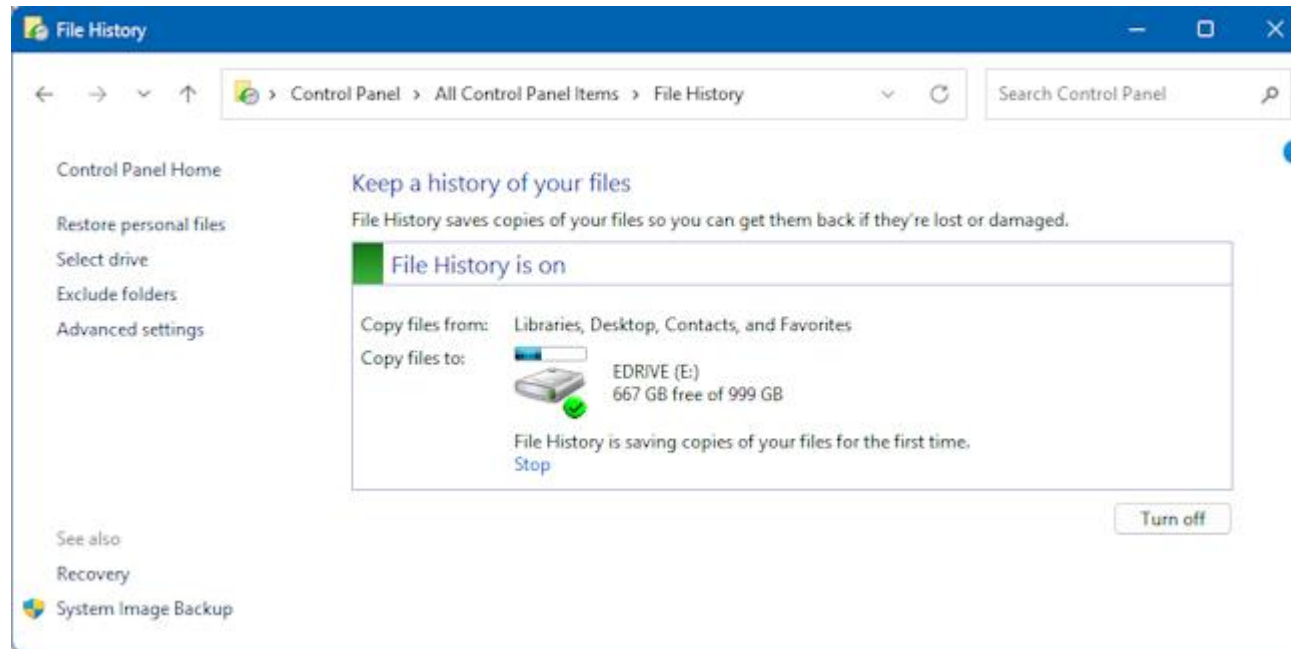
File History

> Control Panel > All Control Panel Items > File History

Search Control Panel

Control Panel Home

Restore personal files

Select drive

Exclude folders

Advanced settings

Keep a history of your files

File History saves copies of your files so you can get them back if they're lost or damaged.

File History is on

Copy files from: Libraries, Desktop, Contacts, and Favorites

Copy files to: EDRIVE (E:)
667 GB free of 999 GB

File History is saving copies of your files for the first time.
Stop

Turn off

See also

Recovery

System Image Backup